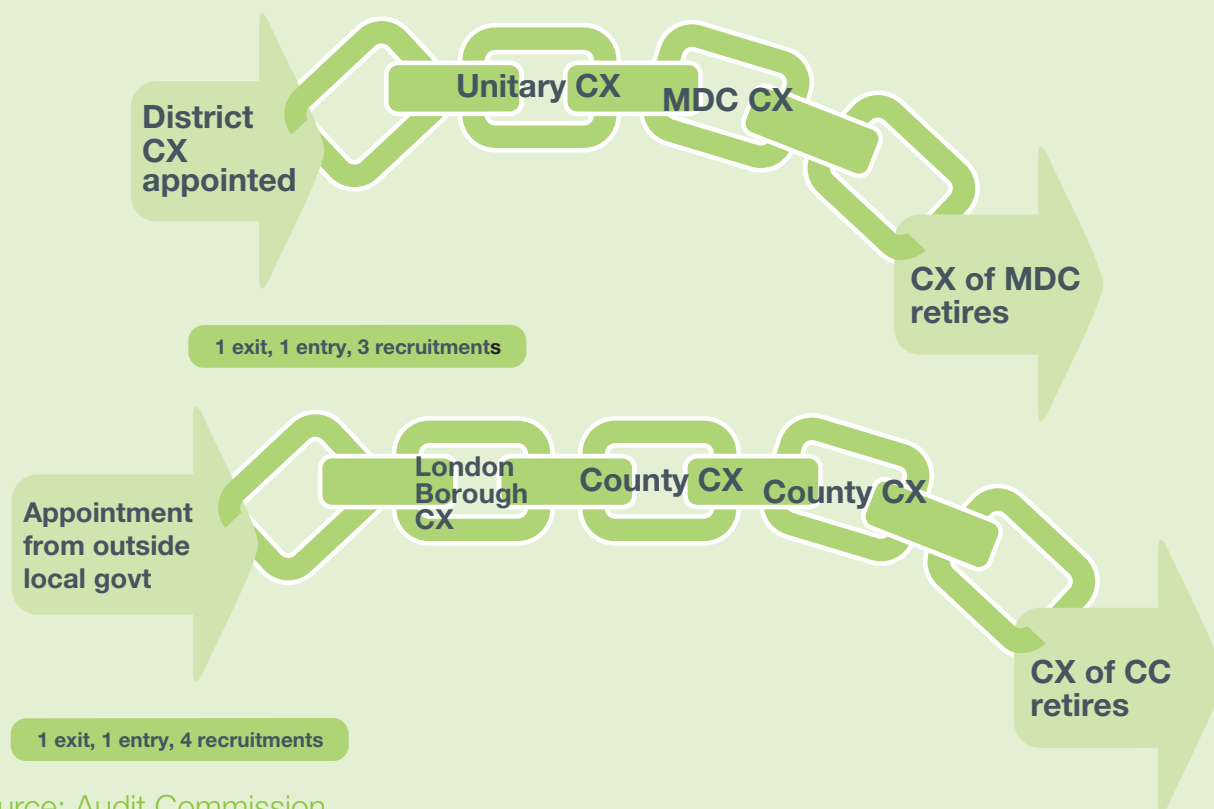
District CX appointed

Unitary CX

MDC CX

CX of MDC retires

1 exit, 1 entry, 3 recruitments

Appointment from outside local govt

London Borough CX

County CX

County CX

CX of CC retires

1 exit, 1 entry, 4 recruitments

urce: Audit Commission